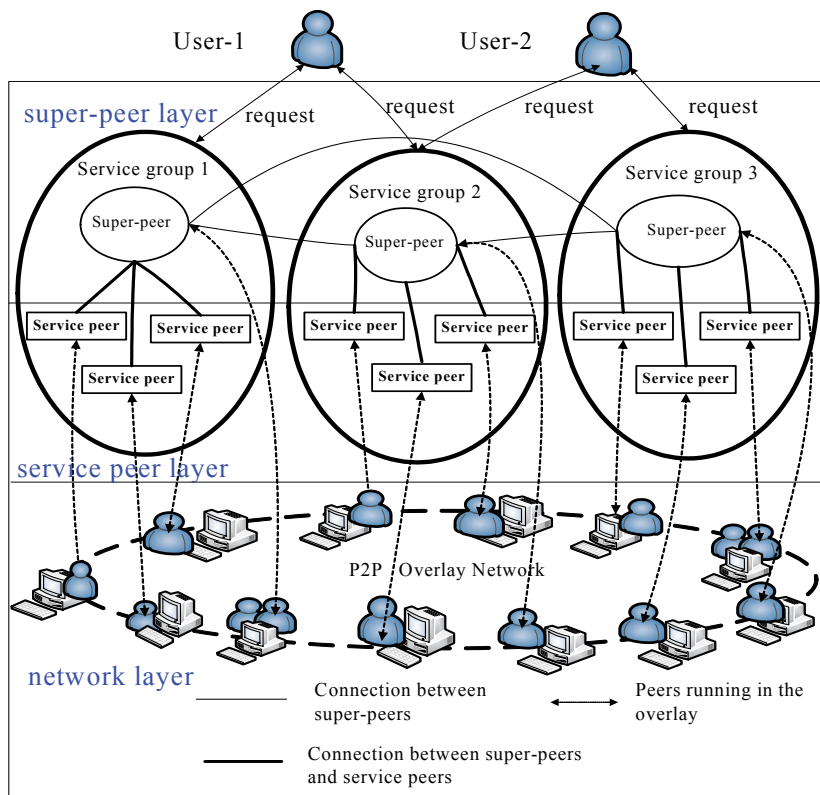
User-1

User-2

super-peer layer

request

request

request

request

Service group 1

Service group 2

Service group 3

Super-peer

Super-peer

Super-peer

Service peer

Service peer

Service peer

Service peer

Service peer

Service peer

Service peer

Service peer

Service peer

service peer layer

P2P Overlay Network

network layer

Connection between super-peers

Peers running in the overlay

Connection between super-peers and service peers